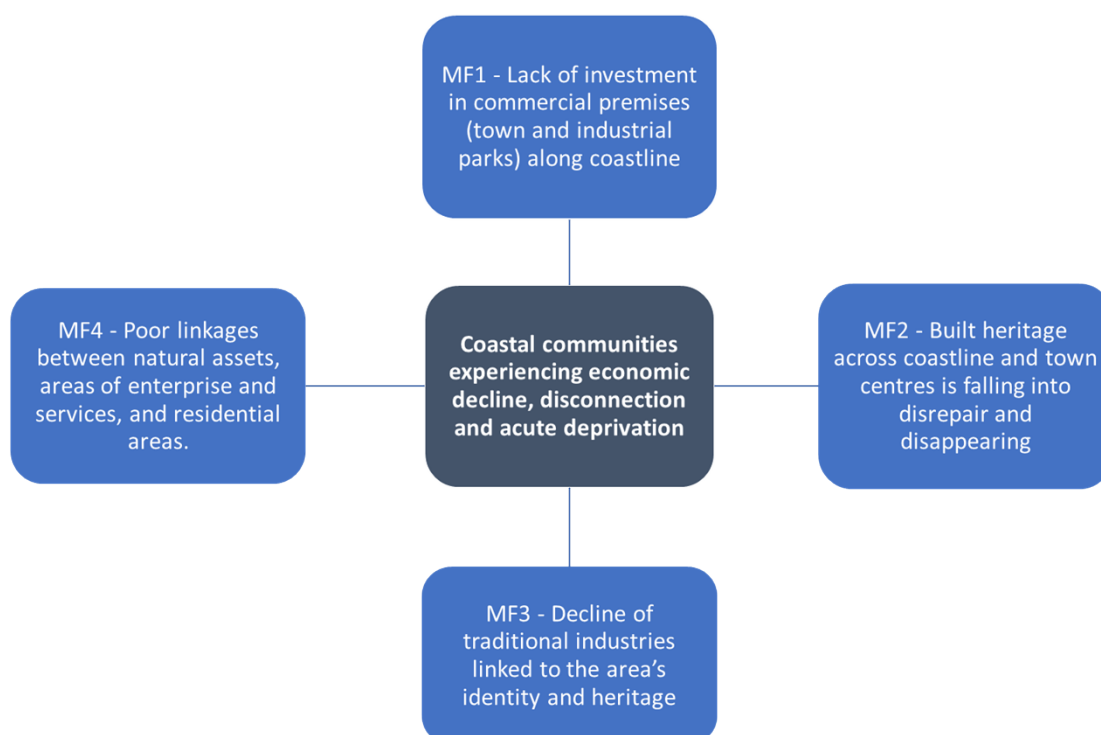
MF1 - Lack of investment in commercial premises (town and industrial parks) along coastline

MF4 - Poor linkages between natural assets, areas of enterprise and services, and residential areas.

Coastal communities experiencing economic decline, disconnection and acute deprivation

MF2 - Built heritage across coastline and town centres is falling into disrepair and disappearing

MF3 - Decline of traditional industries linked to the area's identity and heritage